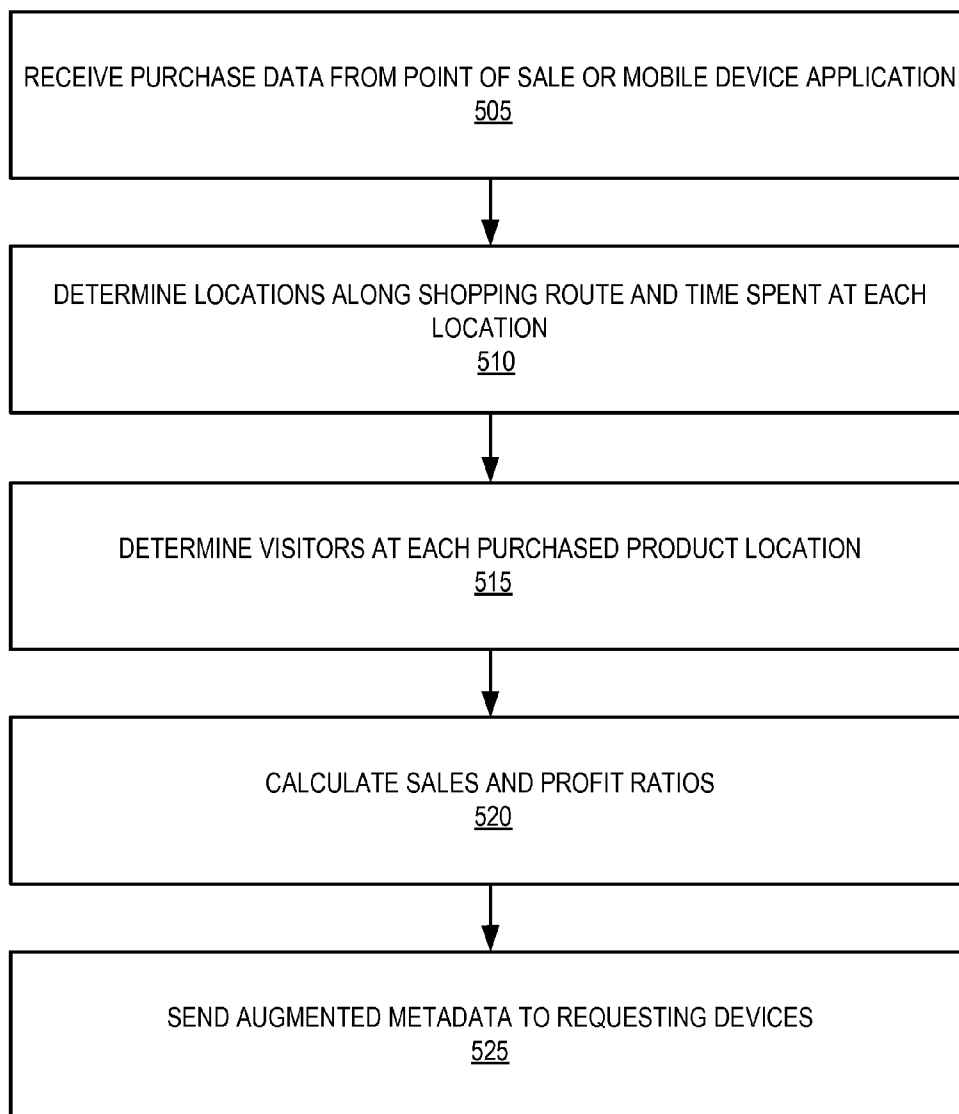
RECEIVE PURCHASE DATA FROM POINT OF SALE OR MOBILE DEVICE APPLICATION
505

DETERMINE LOCATIONS ALONG SHOPPING ROUTE AND TIME SPENT AT EACH LOCATION
510

DETERMINE VISITORS AT EACH PURCHASED PRODUCT LOCATION
515

CALCULATE SALES AND PROFIT RATIOS
520

SEND AUGMENTED METADATA TO REQUESTING DEVICES
525